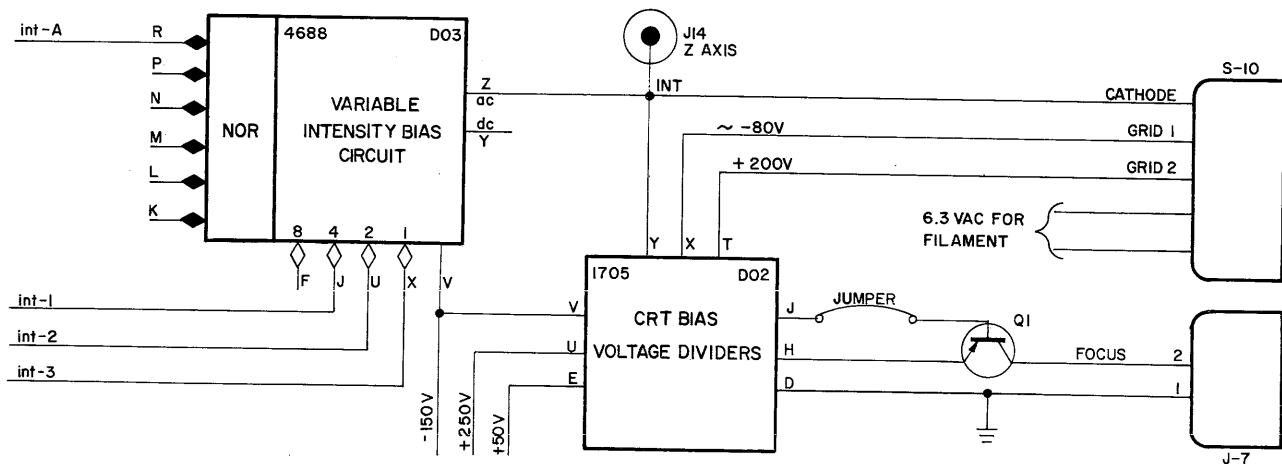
int-A
R
P
N
M
L
K
NOR
4688
D03
VARIABLE INTENSITY BIAS CIRCUIT
Z
ac
dc
Y
8
4
2
1
F
J
U
X
V
int-1
int-2
int-3
-150V
+250V
+50V
J14
Z AXIS
INT
~ -80V
+ 200V
Y
X
T
1705
D02
CRT BIAS
VOLTAGE DIVIDERS
V
U
E
J
H
D
JUMPER
Q1
FOCUS
CATHODE
GRID 1
GRID 2
6.3 VAC FOR FILAMENT
S-10
2
1
J-7